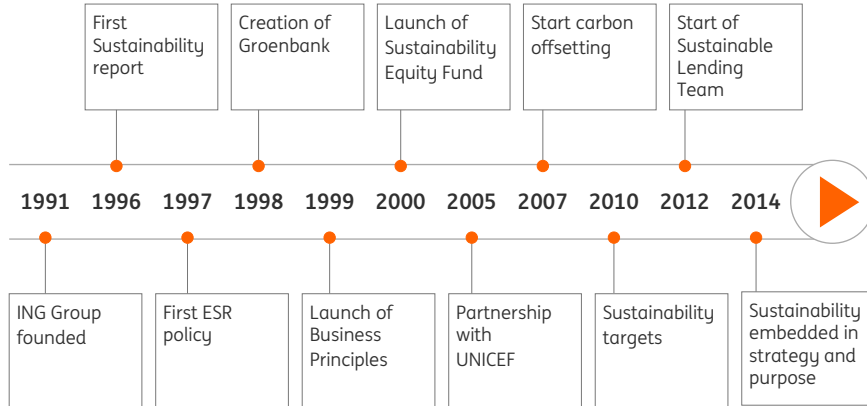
First Sustainability report

Creation of Groenbank

Launch of Sustainability Equity Fund

Start carbon offsetting

Start of Sustainable Lending Team

1991 1996 1997 1998 1999 2000 2005 2007 2010 2012 2014

ING Group founded

First ESR policy

Launch of Business Principles

Partnership with UNICEF

Sustainability targets

Sustainability embedded in strategy and purpose